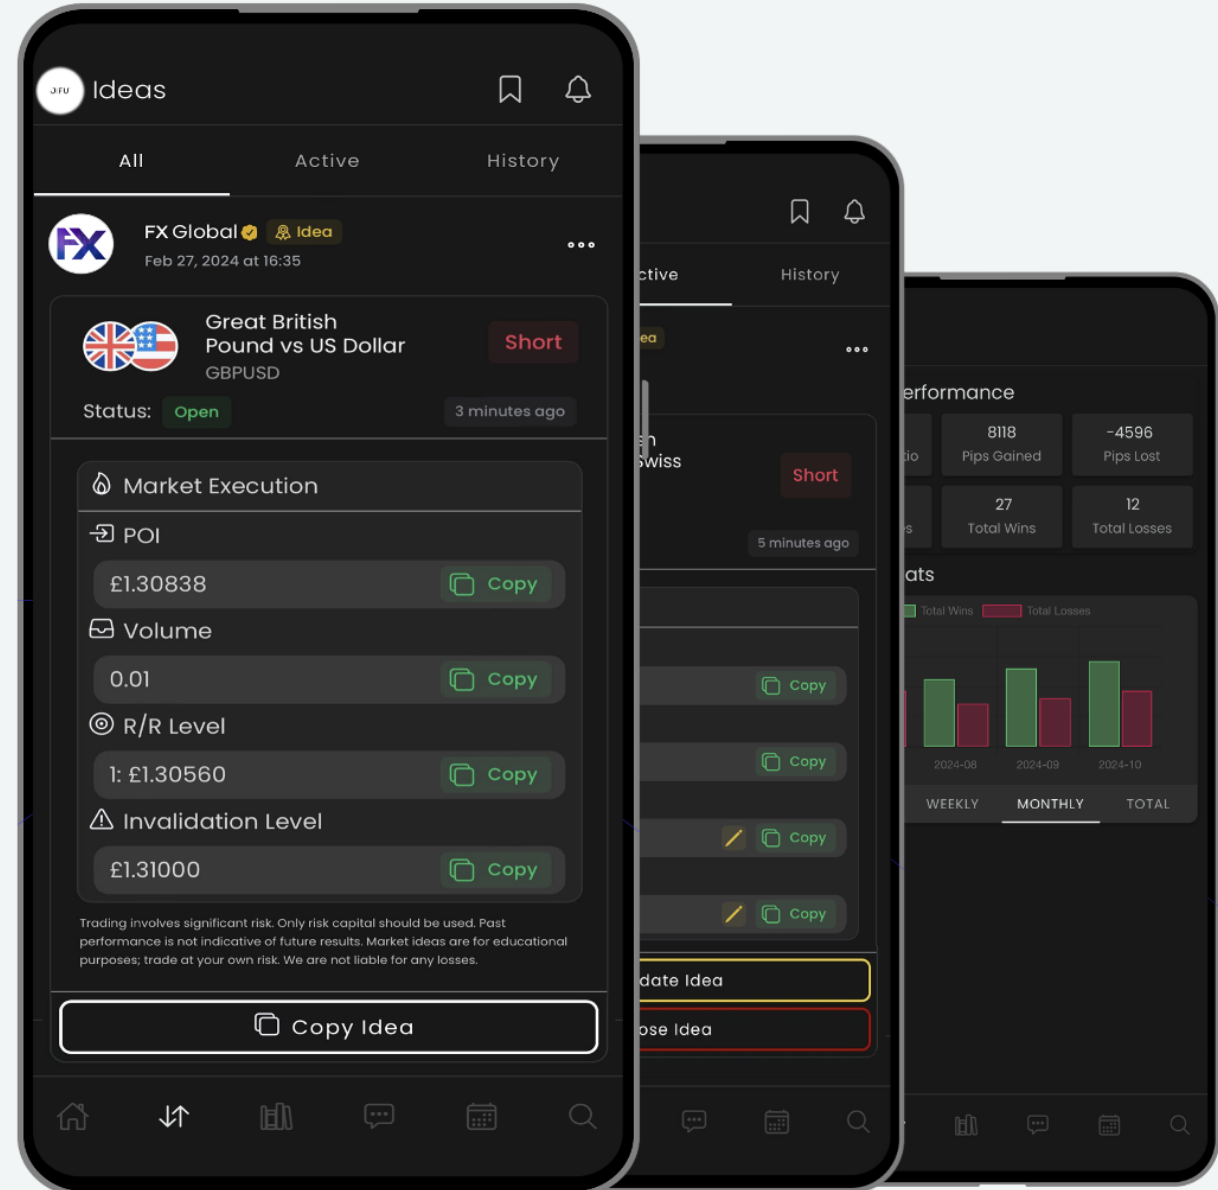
JFU Ideas

All Active History

FX Global Idea
Feb 27, 2024 at 16:35

Great British Pound vs US Dollar
GBPUSD
Short

Status: Open
3 minutes ago

Market Execution

POI
£1.30838 Copy

Volume
0.01 Copy

R/R Level
1: £1.30560 Copy

Invalidation Level
£1.31000 Copy

Trading involves significant risk. Only risk capital should be used. Past performance is not indicative of future results. Market ideas are for educational purposes; trade at your own risk. We are not liable for any losses.

Copy Idea

ctive History

ea

n
Swiss
Short

5 minutes ago

Copy
Copy
Copy
Copy

date Idea
ose Idea

erformance

io

8118
Pips Gained

-4596
Pips Lost

s

27
Total Wins

12
Total Losses

ats

Total Wins Total Losses

2024-08 2024-09 2024-10

WEEKLY MONTHLY TOTAL